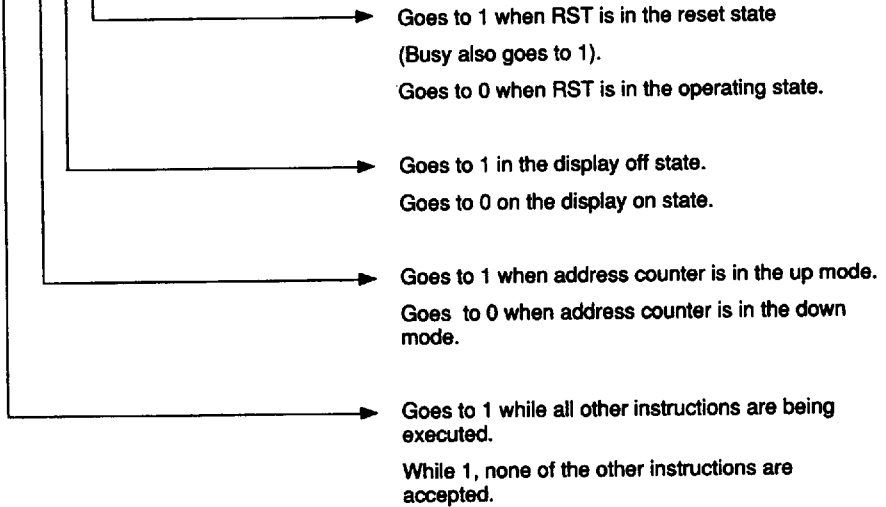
Goes to 1 when RST is in the reset state

(Busy also goes to 1).

Goes to 0 when RST is in the operating state.

Goes to 1 in the display off state.

Goes to 0 on the display on state.

Goes to 1 when address counter is in the up mode.

Goes to 0 when address counter is in the down mode.

Goes to 1 while all other instructions are being executed.

While 1, none of the other instructions are accepted.